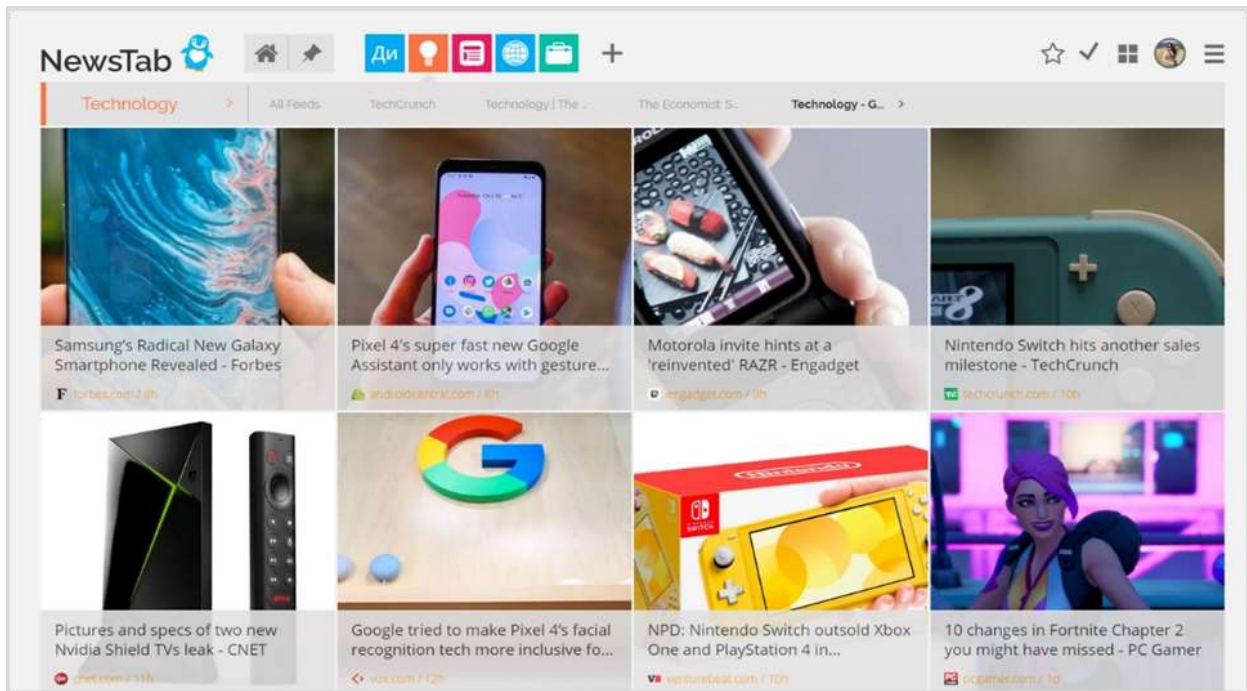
NewsTab

Ди

Technology >

All Feeds

TechCrunch

Technology | The ...

The Economist: S...

Technology - G... >

Samsung's Radical New Galaxy Smartphone Revealed - Forbes

forbes.com / 8h

Pixel 4's super fast new Google Assistant only works with gesture...

androidcentral.com / 6h

Motorola invite hints at a 'reinvented' RAZR - Engadget

engadget.com / 9h

Nintendo Switch hits another sales milestone - TechCrunch

techcrunch.com / 10h

Pictures and specs of two new Nvidia Shield TVs leak - CNET

cnet.com / 11h

Google tried to make Pixel 4's facial recognition tech more inclusive fo...

vox.com / 12h

NPD: Nintendo Switch outsold Xbox One and PlayStation 4 in...

venturebeat.com / 10h

10 changes in Fortnite Chapter 2 you might have missed - PC Gamer

pcgamer.com / 1d